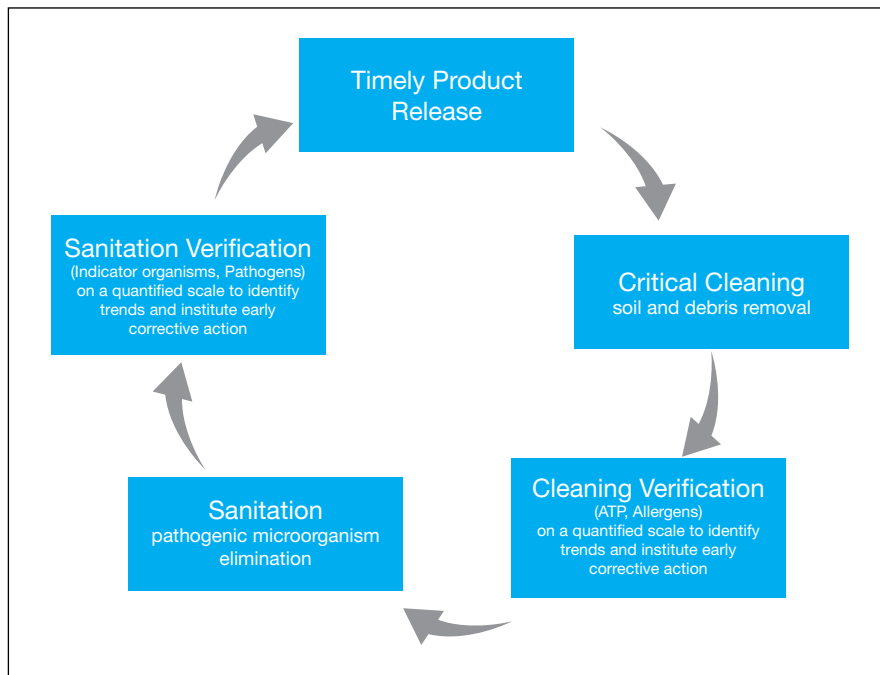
Timely Product Release

Critical Cleaning
soil and debris removal

Cleaning Verification
(ATP, Allergens)
on a quantified scale to identify trends and institute early corrective action

Sanitation
pathogenic microorganism elimination

Sanitation Verification
(Indicator organisms, Pathogens)
on a quantified scale to identify trends and institute early corrective action